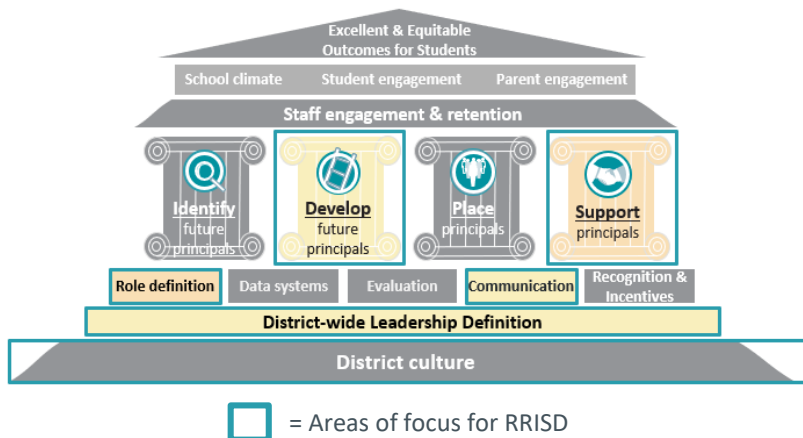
Excellent & Equitable Outcomes for Students

School climate

Student engagement

Parent engagement

Staff engagement & retention

Identify future principals

Develop future principals

Place principals

Support principals

Role definition

Data systems

Evaluation

Communication

Recognition & Incentives

District-wide Leadership Definition

District culture

= Areas of focus for RRISD